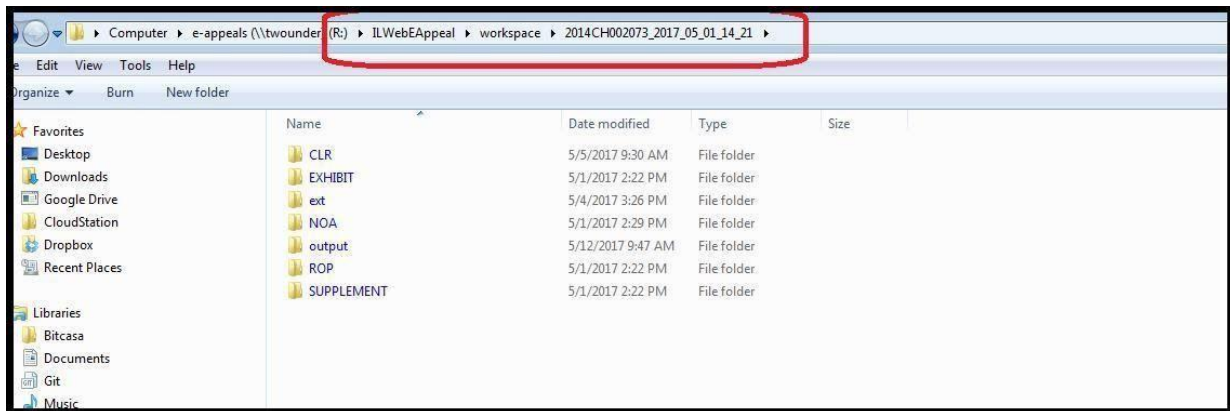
▸ Computer ▸ e-appeals (\\twounder (R:) ▸ ILWebEAppeal ▸ workspace ▸ 2014CH002073_2017_05_01_14_21 ▸

e Edit View Tools Help

rganize ▾ Burn New folder

Favorites
Desktop
Downloads
Google Drive
CloudStation
Dropbox
Recent Places

Libraries
Bitcasa
Documents
Git
Music

| Name | Date modified | Type | Size |
|---|---|---|---|
| CLR | 5/5/2017 9:30 AM | File folder | |
| EXHIBIT | 5/1/2017 2:22 PM | File folder | |
| ext | 5/4/2017 3:26 PM | File folder | |
| NOA | 5/1/2017 2:29 PM | File folder | |
| output | 5/12/2017 9:47 AM | File folder | |
| ROP | 5/1/2017 2:22 PM | File folder | |
| SUPPLEMENT | 5/1/2017 2:22 PM | File folder | |